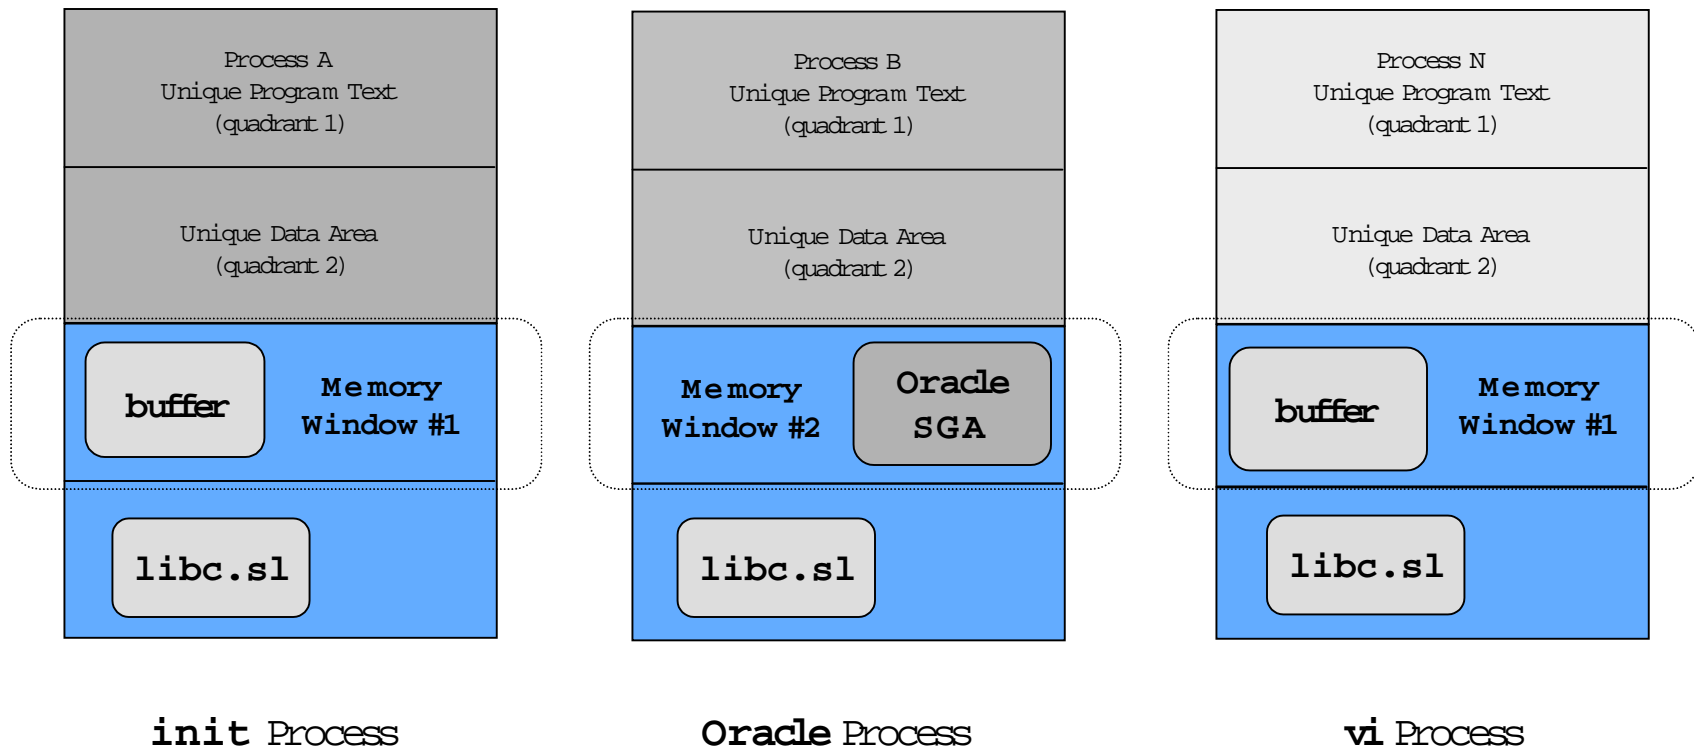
Process A
Unique Program Text
(quadrant 1)

Unique Data Area
(quadrant 2)

buffer

Memory
Window #1

libc.sl

Process B
Unique Program Text
(quadrant 1)

Unique Data Area
(quadrant 2)

Memory
Window #2

Oracle
SGA

libc.sl

Process N
Unique Program Text
(quadrant 1)

Unique Data Area
(quadrant 2)

buffer

Memory
Window #1

libc.sl

init Process

Oracle Process

vi Process